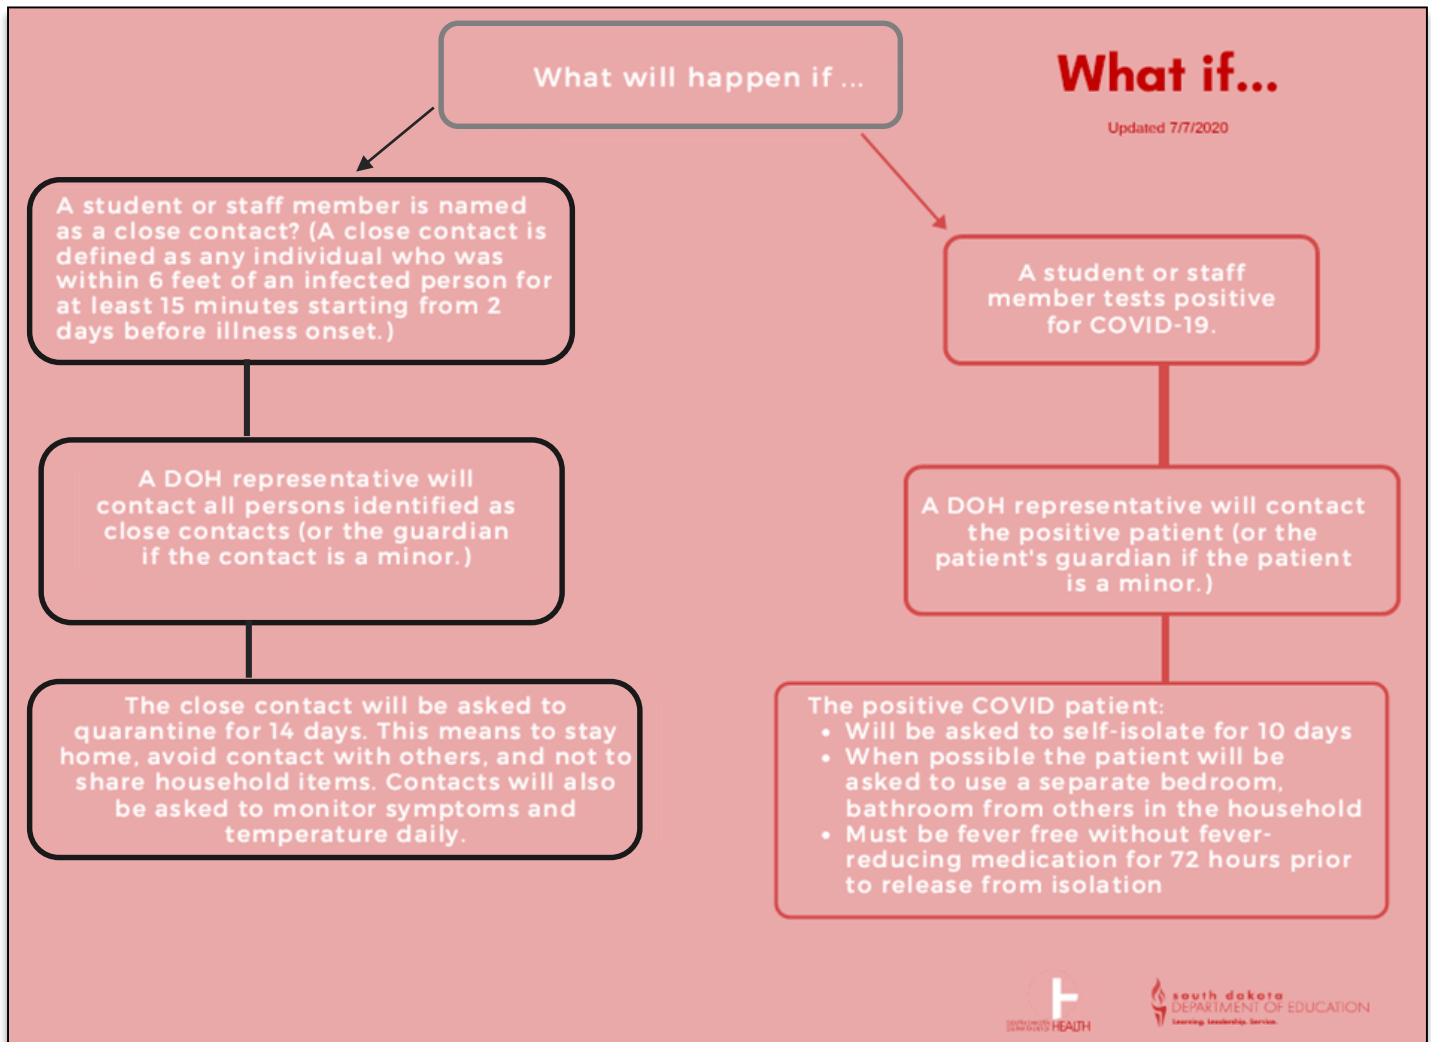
What will happen if ...

What if...

Updated 7/7/2020

A student or staff member is named as a close contact? (A close contact is defined as any individual who was within 6 feet of an infected person for at least 15 minutes starting from 2 days before illness onset.)

A DOH representative will contact all persons identified as close contacts (or the guardian if the contact is a minor.)

The close contact will be asked to quarantine for 14 days. This means to stay home, avoid contact with others, and not to share household items. Contacts will also be asked to monitor symptoms and temperature daily.

A student or staff member tests positive for COVID-19.

A DOH representative will contact the positive patient (or the patient's guardian if the patient is a minor.)

The positive COVID patient:
- Will be asked to self-isolate for 10 days
- When possible the patient will be asked to use a separate bedroom, bathroom from others in the household
- Must be fever free without fever-reducing medication for 72 hours prior to release from isolation

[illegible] HEALTH

south dakota DEPARTMENT OF EDUCATION
Learning. Leadership. Service.